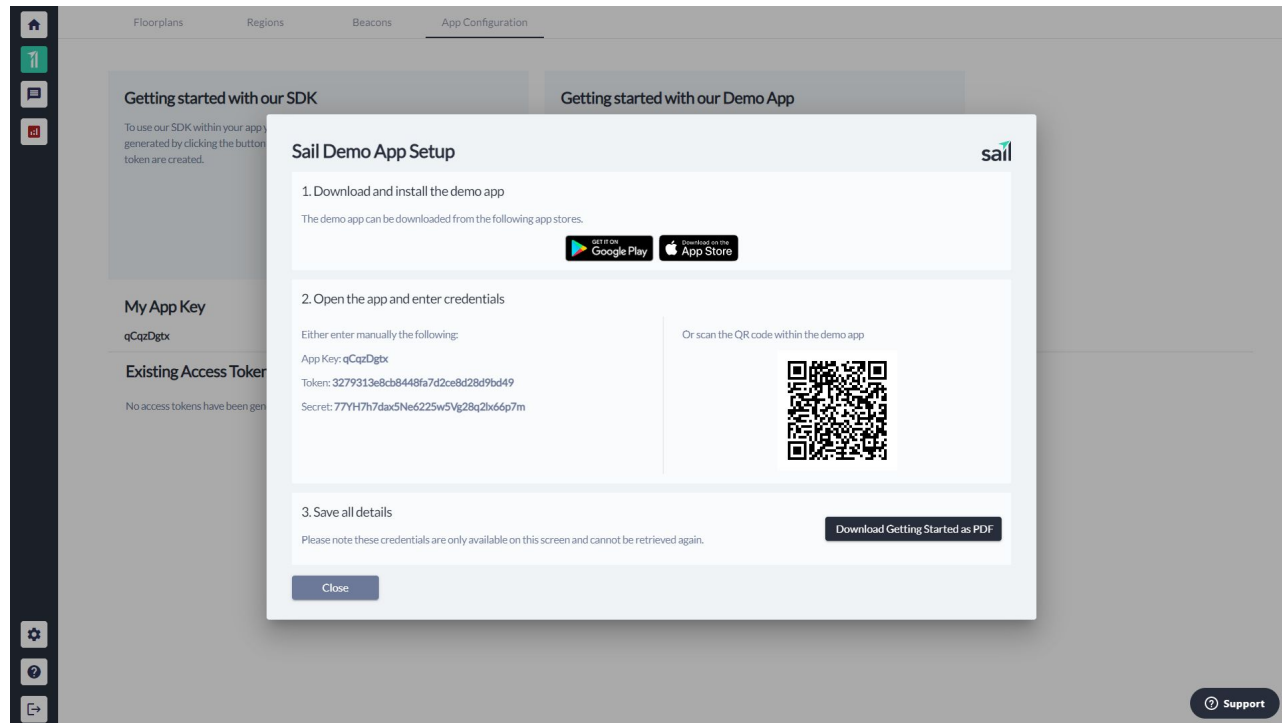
Floorplans Regions Beacons App Configuration

Getting started with our SDK

To use our SDK within your app y generated by clicking the button token are created.

Getting started with our Demo App

My App Key

qCqzDgtx

Existing Access Toker

No access tokens have been gen

Sail Demo App Setup

sail

1. Download and install the demo app

The demo app can be downloaded from the following app stores.

GET IT ON Google Play

Download on the App Store

2. Open the app and enter credentials

Either enter manually the following:

App Key: qCqzDgtx

Token: 3279313e8cb8448fa7d2ce8d28d9bd49

Secret: 77YH7h7dax5Ne6225w5Vg28q2lx66p7m

Or scan the QR code within the demo app

3. Save all details

Please note these credentials are only available on this screen and cannot be retrieved again.

Download Getting Started as PDF

Close

Support